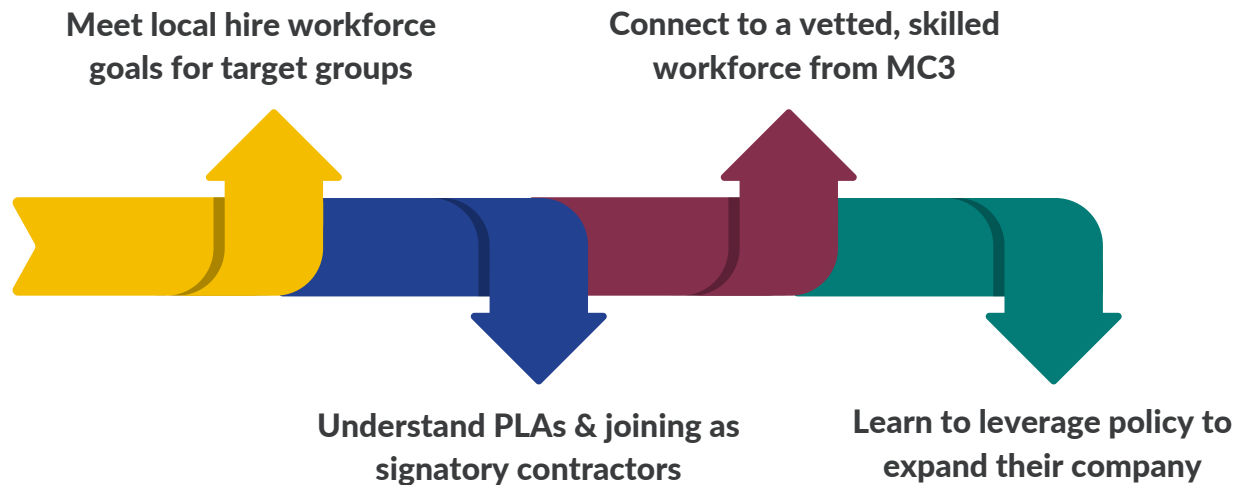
Meet local hire workforce goals for target groups

Understand PLAs & joining as signatory contractors

Connect to a vetted, skilled workforce from MC3

Learn to leverage policy to expand their company